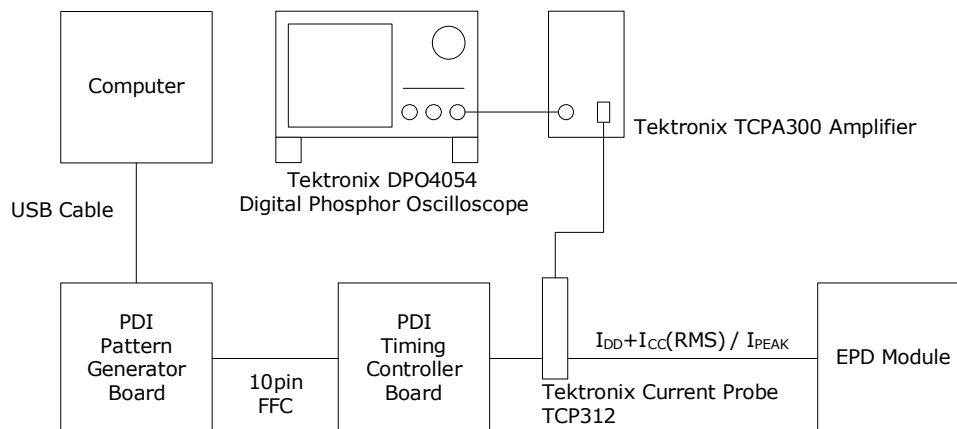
Computer

Tektronix DPO4054
Digital Phosphor Oscilloscope

Tektronix TCPA300 Amplifier

USB Cable

PDI
Pattern
Generator
Board

10pin
FFC

PDI
Timing
Controller
Board

$I_{DD}+I_{CC}(RMS)$ / $I_{PEAK}$

Tektronix Current Probe
TCP312

EPD Module